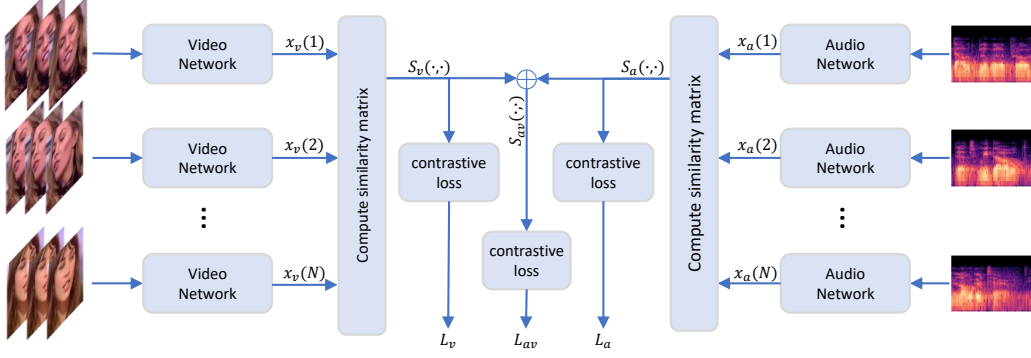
Video Network

$x_v(1)$

Video Network

$x_v(2)$

⋮

Video Network

$x_v(N)$

Compute similarity matrix

$S_v(\cdot,\cdot)$

contrastive loss

$L_v$

$S_{av}(\cdot,\cdot)$

contrastive loss

$L_{av}$

$S_a(\cdot,\cdot)$

contrastive loss

$L_a$

Compute similarity matrix

$x_a(1)$

Audio Network

$x_a(2)$

Audio Network

⋮

$x_a(N)$

Audio Network